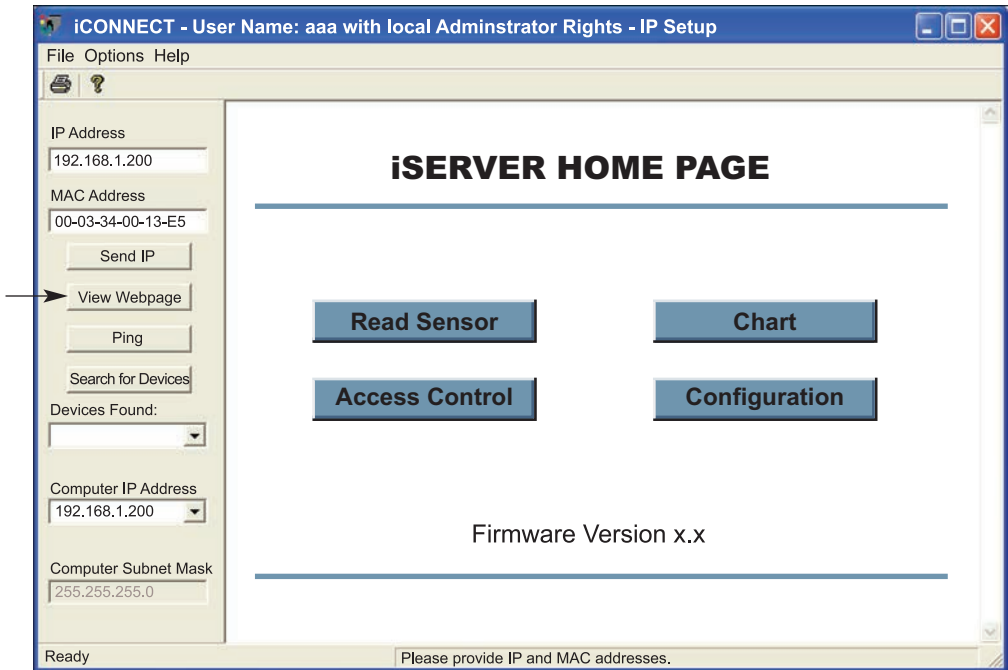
iCONNECT - User Name: aaa with local Adminstrator Rights - IP Setup

File Options Help

IP Address
192.168.1.200
MAC Address
00-03-34-00-13-E5
Send IP
View Webpage
Ping
Search for Devices
Devices Found:

Computer IP Address
192.168.1.200

Computer Subnet Mask
255.255.255.0

iSERVER HOME PAGE

Read Sensor
Chart
Access Control
Configuration

Firmware Version x.x

Ready
Please provide IP and MAC addresses.